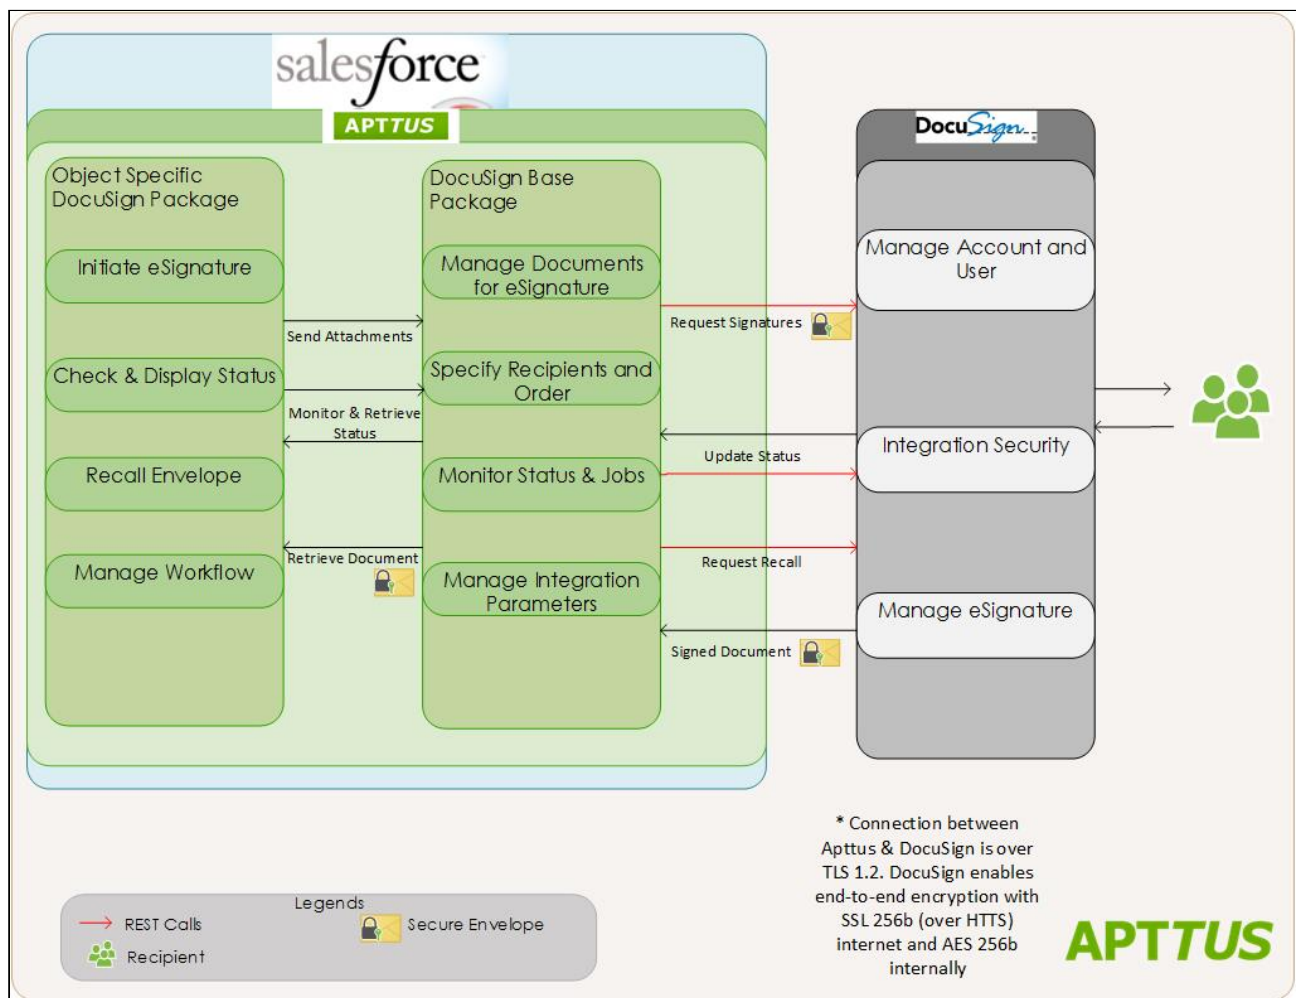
salesforce

APTTUS

Object Specific DocuSign Package

Initiate eSignature

Check & Display Status

Recall Envelope

Manage Workflow

Send Attachments

Monitor & Retrieve Status

Retrieve Document

DocuSign Base Package

Manage Documents for eSignature

Specify Recipients and Order

Monitor Status & Jobs

Manage Integration Parameters

Request Signatures

Update Status

Request Recall

Signed Document

DocuSign

Manage Account and User

Integration Security

Manage eSignature

* Connection between Apttus & DocuSign is over TLS 1.2. DocuSign enables end-to-end encryption with SSL 256b (over HTTS) internet and AES 256b internally

Legends

REST Calls

Recipient

Secure Envelope

APTTUS